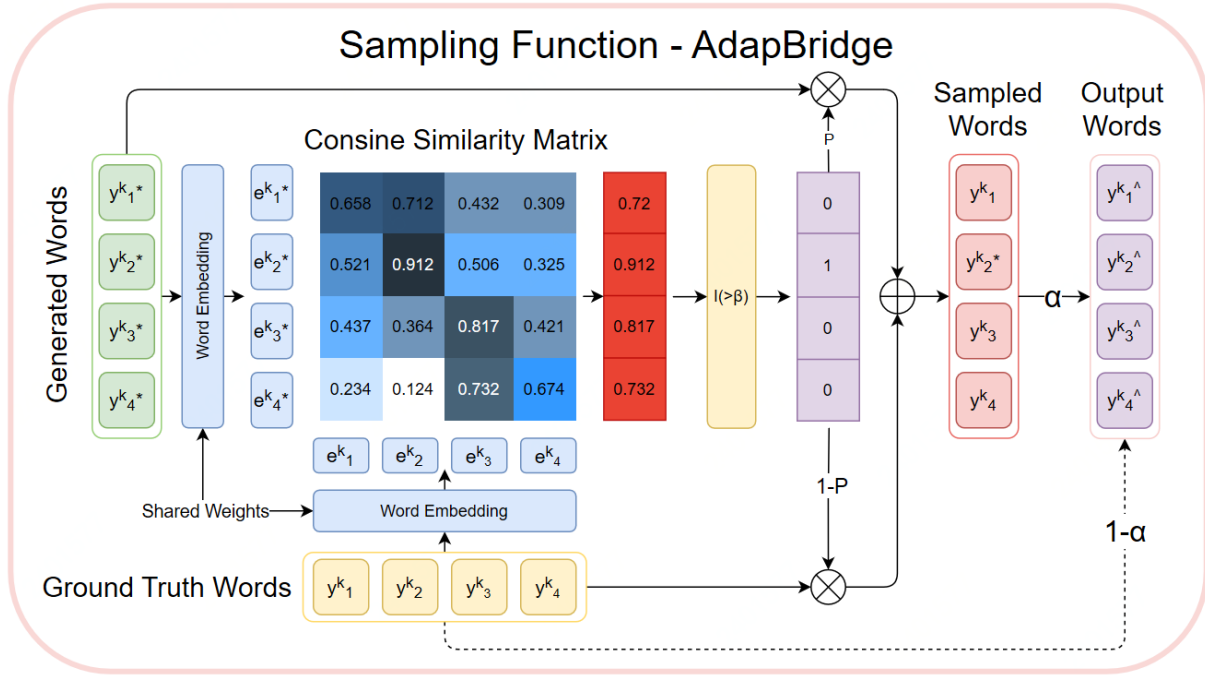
Sampling Function - AdapBridge

Generated Words

$y^k{}_1*$
$y^k{}_2*$
$y^k{}_3*$
$y^k{}_4*$

Word Embedding

$e^k{}_1*$
$e^k{}_2*$
$e^k{}_3*$
$e^k{}_4*$

Consine Similarity Matrix

| 0.658 | 0.712 | 0.432 | 0.309 |
|---|---|---|---|
| 0.521 | 0.912 | 0.506 | 0.325 |
| 0.437 | 0.364 | 0.817 | 0.421 |
| 0.234 | 0.124 | 0.732 | 0.674 |

0.72
0.912
0.817
0.732

I(>β)

0
1
0
0

P

1-P

Sampled Words

$y^k{}_1$
$y^k{}_2*$
$y^k{}_3$
$y^k{}_4$

α

Output Words

$y^k{}_1$^
$y^k{}_2$^
$y^k{}_3$^
$y^k{}_4$^

1-α

$e^k{}_1$ $e^k{}_2$ $e^k{}_3$ $e^k{}_4$

Shared Weights

Word Embedding

Ground Truth Words

$y^k{}_1$ $y^k{}_2$ $y^k{}_3$ $y^k{}_4$